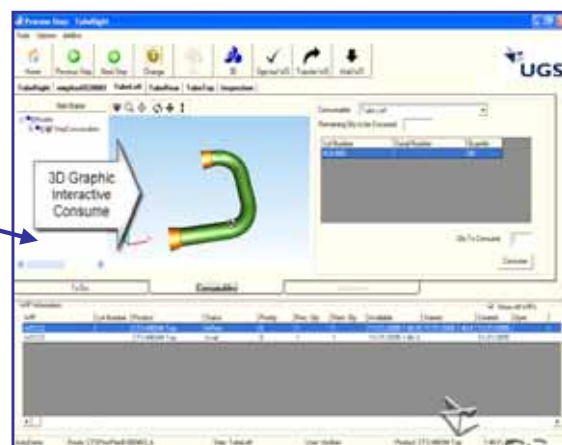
Preview Step: TubeRight

Tools Options Abilities

Home Previous Step Next Step Change 3D

UGS

TubeRight TubeLeft TubeRear TubeTop Inspection

Consumable: Tube Left

Remaining Qty to be Consumed:

Lot Number Serial Number Quantity

3D Graphic Interactive Consume

Qty To Consume:

Consume

To Do Consumables

Show all WIPs

WIP Product Status Priority Available Created

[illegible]